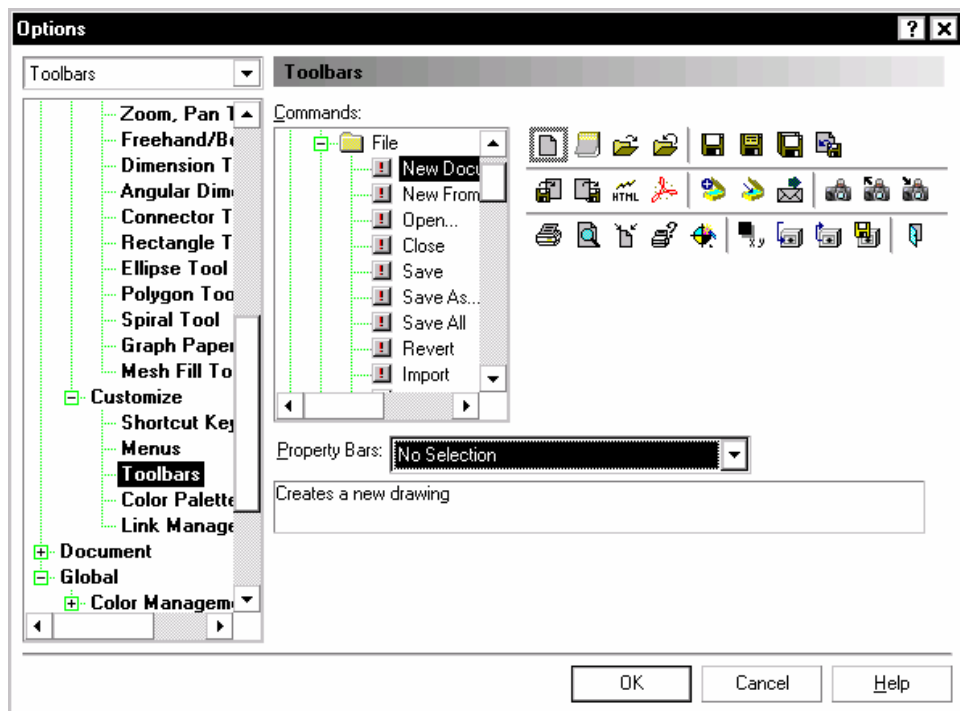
Options

?

Toolbars

Zoom, Pan T
Freehand/B
Dimension T
Angular Dim
Connector T
Rectangle T
Ellipse Tool
Polygon Too
Spiral Tool
Graph Paper
Mesh Fill To
Customize
Shortcut Ke
Menus
Toolbars
Color Palette
Link Manage
Document
Global
Color Managem

Toolbars

Commands:

File
New Docu
New From
Open...
Close
Save
Save As...
Save All
Revert
Import

HTML

Property Bars: No Selection

Creates a new drawing

OK
Cancel
Help